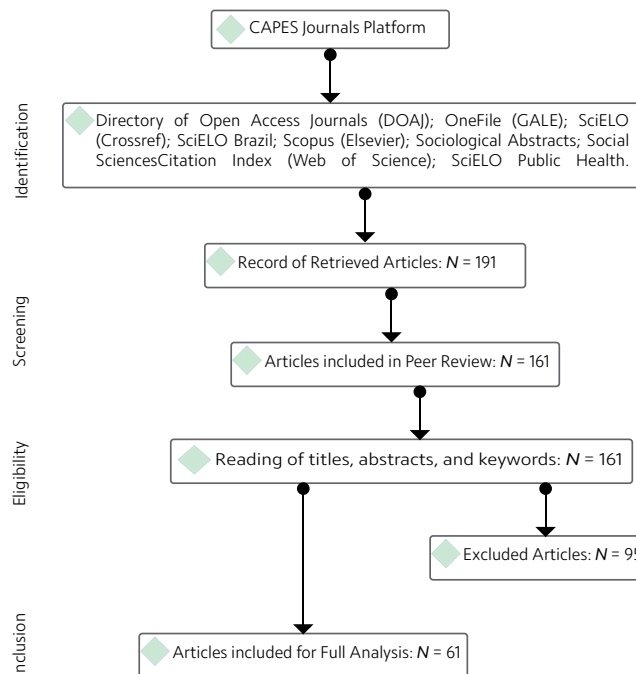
CAPES Journals Platform

Identification

Directory of Open Access Journals (DOAJ); OneFile (GALE); SciELO (Crossref); SciELO Brazil; Scopus (Elsevier); Sociological Abstracts; Social SciencesCitation Index (Web of Science); SciELO Public Health.

Record of Retrieved Articles: $N$ = 191

Screening

Articles included in Peer Review: $N$ = 161

Eligibility

Reading of titles, abstracts, and keywords: $N$ = 161

Excluded Articles: $N$ = 9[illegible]

nclusion

Articles included for Full Analysis: $N$ = 61